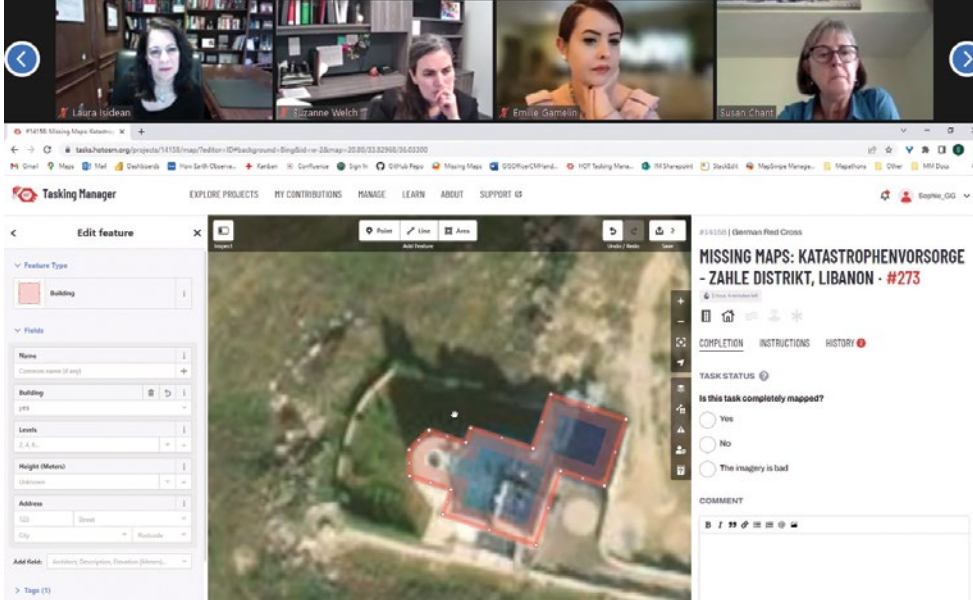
Laura Isidean
Suzanne Welch
Emilie Gamelin
Susan Chant

#14158 Missing Maps: Katastr... ×
tasks.hotosm.org/projects/14158/map/?editor=ID#background=Bing&id=w-2&map=20.80/33.82968/36.03300

Tasking Manager
EXPLORE PROJECTS MY CONTRIBUTIONS MANAGE LEARN ABOUT SUPPORT
SophieGG

Edit feature
Feature Type
Building
Fields
Name
Common name (if any)
Building
yes
Levels
2, 4, 6...
Height (Meters)
Unknown
Address
123 Street
City Postcode
Add field: Architect, Description, Elevation (Meters)...
Tags (1)

Inspect
Point Line Area
Add Feature
Undo / Redo
Save

#14158 | German Red Cross
MISSING MAPS: KATASTROPHENVORSORGE - ZAHLE DISTRIKT, LIBANON - #273
COMPLETION INSTRUCTIONS HISTORY
TASK STATUS
Is this task completely mapped?
Yes
No
The imagery is bad
COMMENT